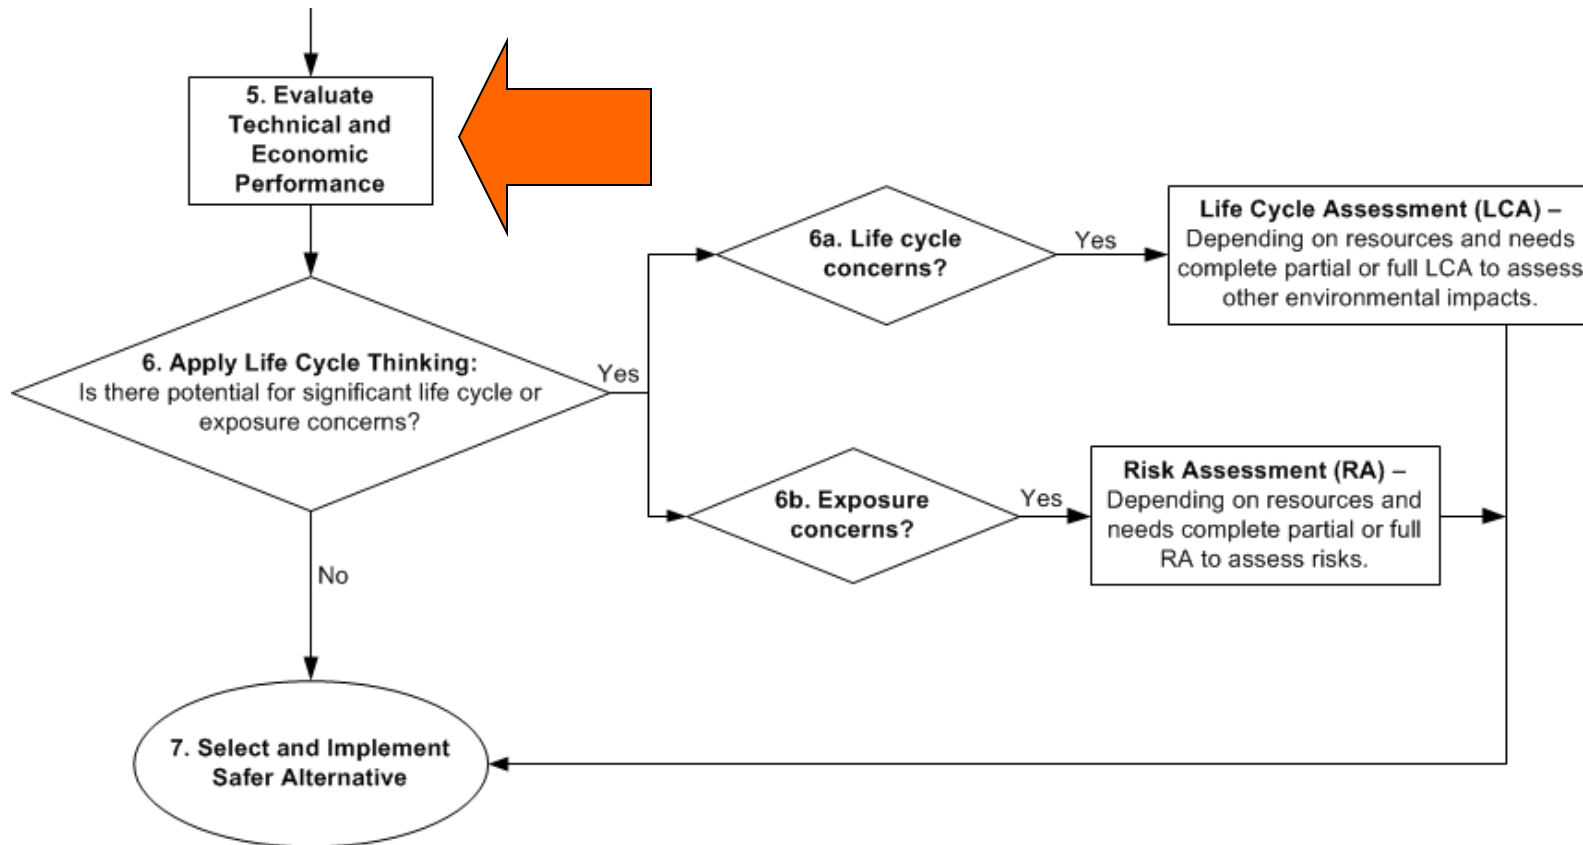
5. Evaluate Technical and Economic Performance

6. Apply Life Cycle Thinking:
Is there potential for significant life cycle or exposure concerns?

Yes

6a. Life cycle concerns?

Yes

Life Cycle Assessment (LCA) –
Depending on resources and needs complete partial or full LCA to assess other environmental impacts.

6b. Exposure concerns?

Yes

Risk Assessment (RA) –
Depending on resources and needs complete partial or full RA to assess risks.

No

7. Select and Implement Safer Alternative